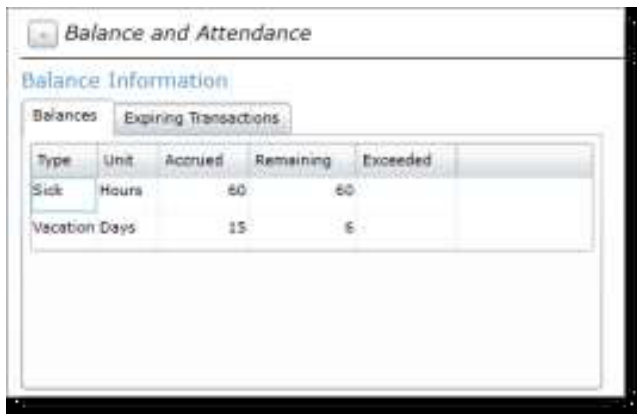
Balance and Attendance

Balance Information

Balances | Expiring Transactions

| Type | Unit | Accrued | Remaining | Exceeded |
|---|---|---|---|---|
| Sick | Hours | 60 | 60 | |
| Vacation | Days | 15 | 6 | |